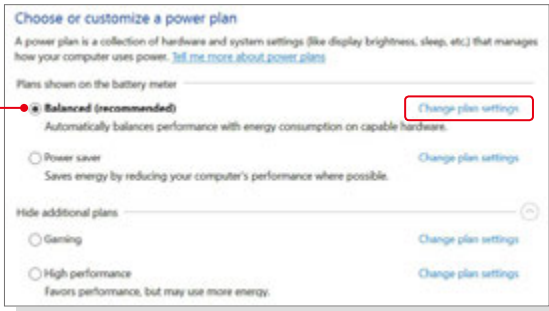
Choose or customize a power plan

A power plan is a collection of hardware and system settings (like display brightness, sleep, etc.) that manages how your computer uses power. Tell me more about power plans

Plans shown on the battery meter

Balanced (recommended)
Change plan settings
Automatically balances performance with energy consumption on capable hardware.

Power saver
Change plan settings
Saves energy by reducing your computer's performance where possible.

Hide additional plans

Gaming
Change plan settings

High performance
Change plan settings
Favors performance, but may use more energy.